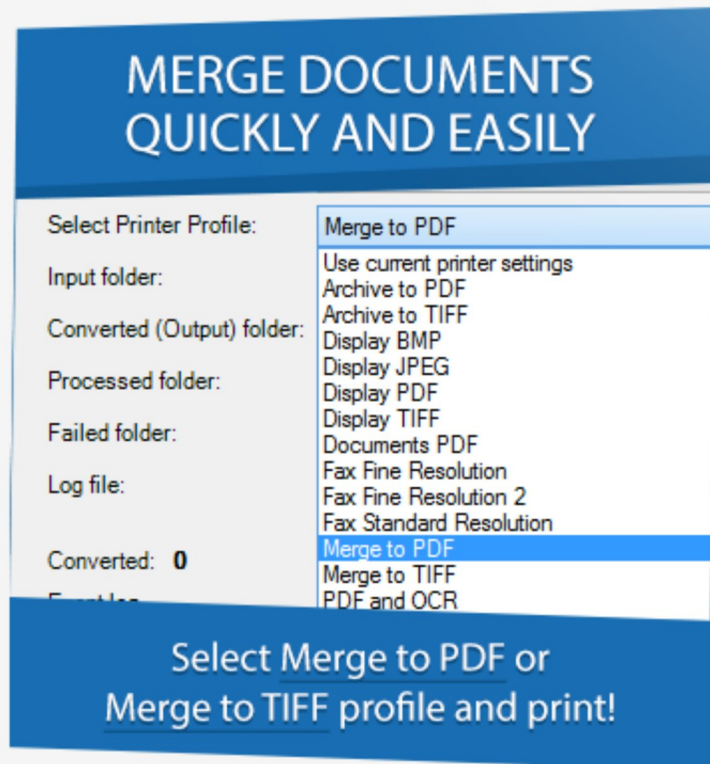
MERGE DOCUMENTS QUICKLY AND EASILY

Select Printer Profile:
Merge to PDF

Input folder:
Converted (Output) folder:
Processed folder:
Failed folder:
Log file:

Converted: 0
Event log

Use current printer settings
Archive to PDF
Archive to TIFF
Display BMP
Display JPEG
Display PDF
Display TIFF
Documents PDF
Fax Fine Resolution
Fax Fine Resolution 2
Fax Standard Resolution
Merge to PDF
Merge to TIFF
PDF and OCR

Select Merge to PDF or Merge to TIFF profile and print!